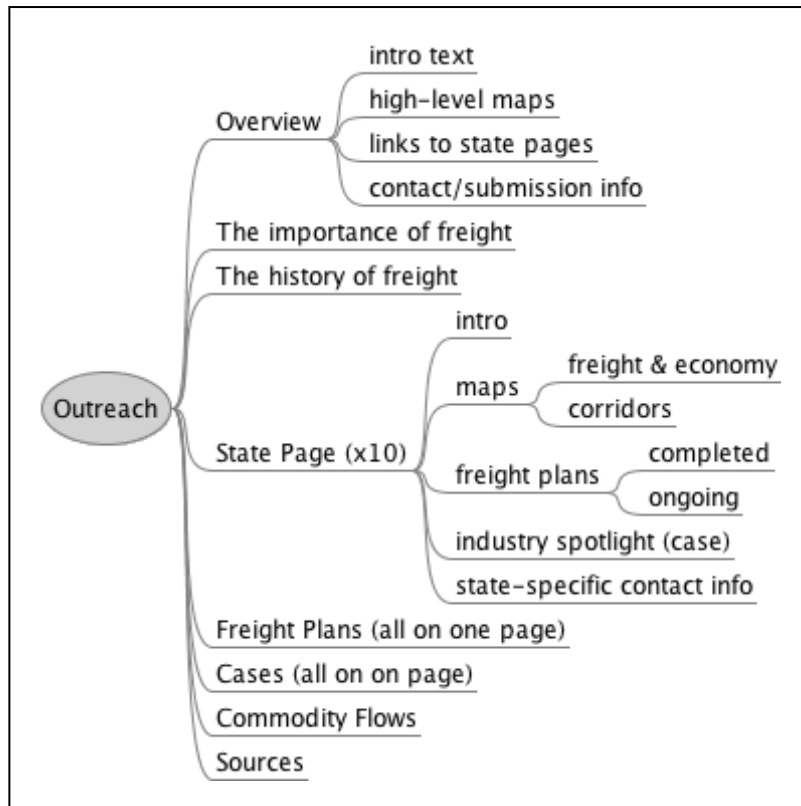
Outreach

Overview
intro text
high-level maps
links to state pages
contact/submission info

The importance of freight

The history of freight

State Page (x10)
intro
maps
freight & economy
corridors
freight plans
completed
ongoing
industry spotlight (case)
state-specific contact info

Freight Plans (all on one page)

Cases (all on on page)

Commodity Flows

Sources